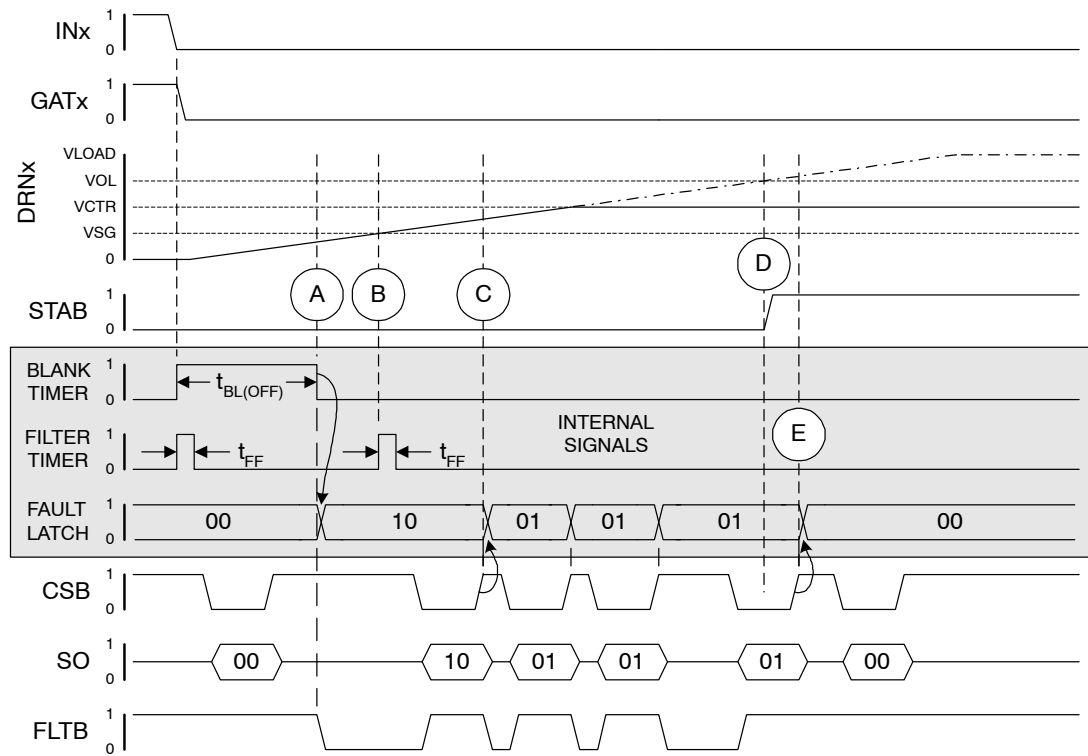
INx 1 0

GATx 1 0

DRNx VLOAD VOL VCTR VSG 0

STAB 1 0

A B C D

BLANK TIMER 1 0 $t_{BL(OFF)}$

FILTER TIMER 1 0 $t_{FF}$ $t_{FF}$

INTERNAL SIGNALS

E

FAULT LATCH 1 0 00 10 01 01 01 00

CSB 1 0

SO 1 0 00 10 01 01 01 00

FLTB 1 0